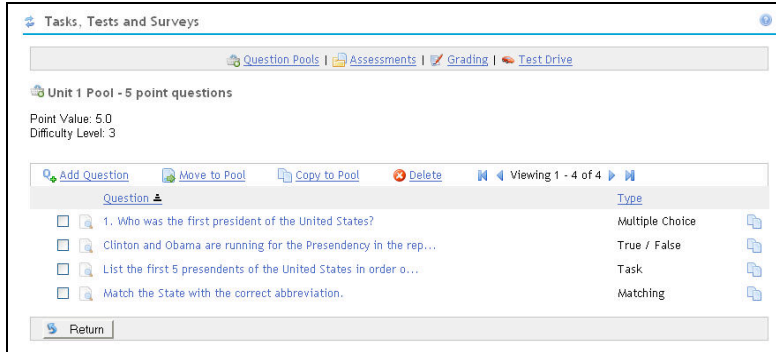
Tasks, Tests and Surveys

Question Pools | Assessments | Grading | Test Drive

Unit 1 Pool - 5 point questions

Point Value: 5.0
Difficulty Level: 3

Add Question   Move to Pool   Copy to Pool   Delete   Viewing 1 - 4 of 4

| Question | Type |
|---|---|
| 1. Who was the first president of the United States? | Multiple Choice |
| Clinton and Obama are running for the Presendency in the rep... | True / False |
| List the first 5 presendents of the United States in order o... | Task |
| Match the State with the correct abbreviation. | Matching |

Return